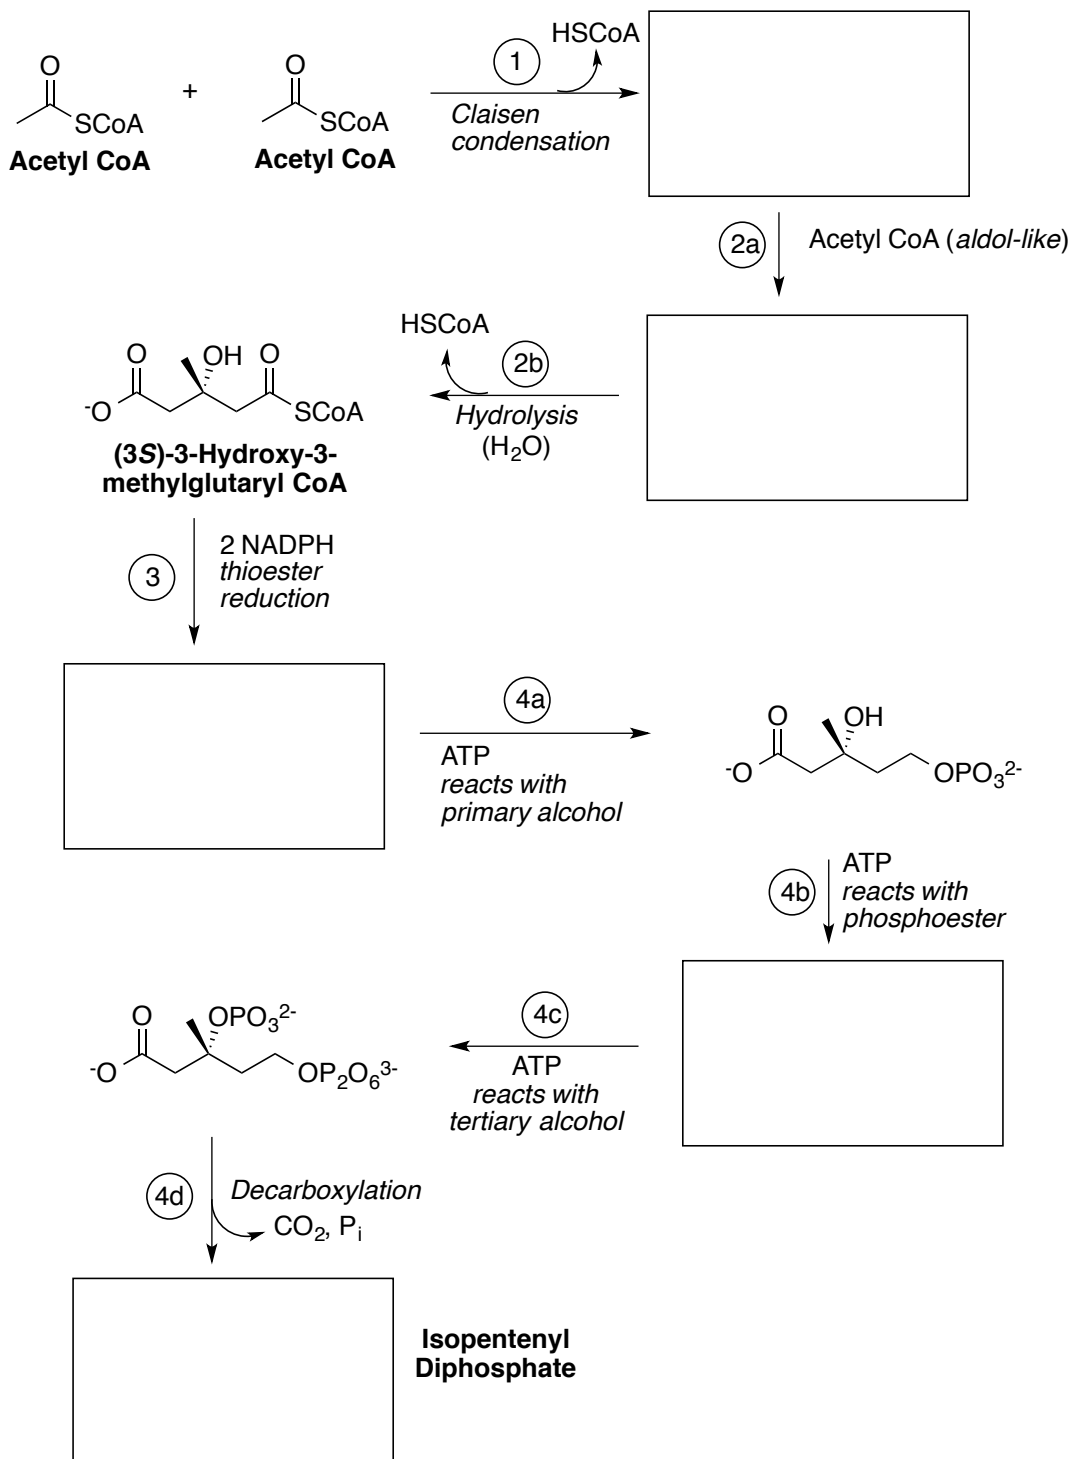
O
SCoA
Acetyl CoA
+
O
SCoA
Acetyl CoA
1
HSCoA
Claisen condensation

2a
Acetyl CoA (aldol-like)

HSCoA
2b
Hydrolysis
($H_2O$)

O OH O
$^-$O SCoA
(3S)-3-Hydroxy-3-methylglutaryl CoA

3
2 NADPH
thioester reduction

4a
ATP
reacts with primary alcohol

O OH
$^-$O $OPO_3^{2-}$

4b
ATP
reacts with phosphoester

4c
ATP
reacts with tertiary alcohol

O $OPO_3^{2-}$
$^-$O $OP_2O_6^{3-}$

4d
Decarboxylation
$CO_2$, $P_i$

Isopentenyl Diphosphate